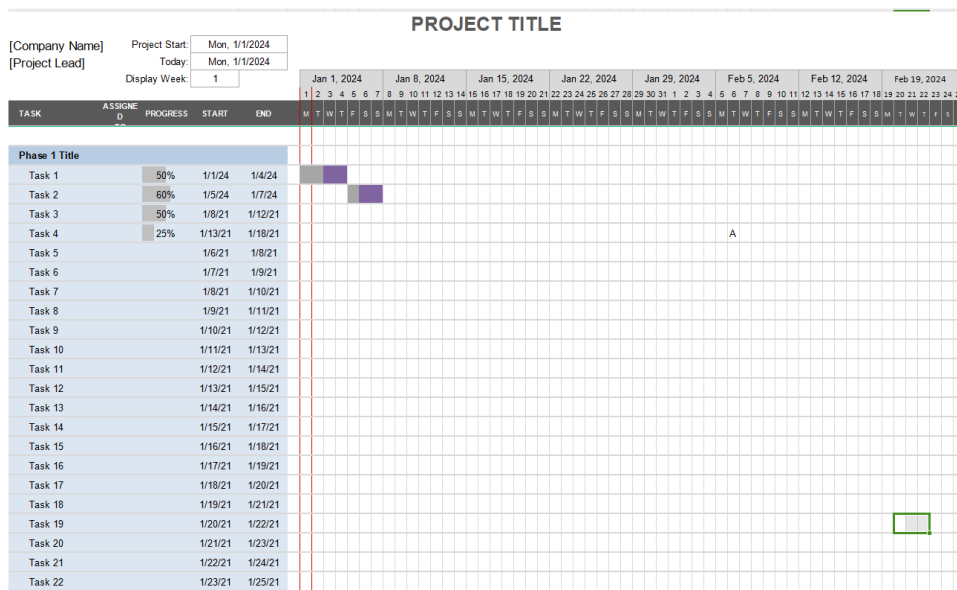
PROJECT TITLE

[Company Name]
[Project Lead]

Project Start: Mon, 1/1/2024
Today: Mon, 1/1/2024
Display Week: 1

| Jan 1, 2024 | Jan 8, 2024 | Jan 15, 2024 | Jan 22, 2024 | Jan 29, 2024 | Feb 5, 2024 | Feb 12, 2024 | Feb 19, 2024 |
|---|---|---|---|---|---|---|---|
| 1 2 3 4 5 6 7 | 8 9 10 11 12 13 14 | 15 16 17 18 19 20 21 | 22 23 24 25 26 27 28 | 29 30 31 1 2 3 4 | 5 6 7 8 9 10 11 | 12 13 14 15 16 17 18 | 19 20 21 22 23 24 |
| M T W T F S S | M T W T F S S | M T W T F S S | M T W T F S S | M T W T F S S | M T W T F S S | M T W T F S S | M T W T F S |

| TASK | ASSIGNED TO | PROGRESS | START | END |
|---|---|---|---|---|
| Phase 1 Title | | | | |
| Task 1 | | 50% | 1/1/24 | 1/4/24 |
| Task 2 | | 60% | 1/5/24 | 1/7/24 |
| Task 3 | | 50% | 1/8/21 | 1/12/21 |
| Task 4 | | 25% | 1/13/21 | 1/18/21 |
| Task 5 | | | 1/6/21 | 1/8/21 |
| Task 6 | | | 1/7/21 | 1/9/21 |
| Task 7 | | | 1/8/21 | 1/10/21 |
| Task 8 | | | 1/9/21 | 1/11/21 |
| Task 9 | | | 1/10/21 | 1/12/21 |
| Task 10 | | | 1/11/21 | 1/13/21 |
| Task 11 | | | 1/12/21 | 1/14/21 |
| Task 12 | | | 1/13/21 | 1/15/21 |
| Task 13 | | | 1/14/21 | 1/16/21 |
| Task 14 | | | 1/15/21 | 1/17/21 |
| Task 15 | | | 1/16/21 | 1/18/21 |
| Task 16 | | | 1/17/21 | 1/19/21 |
| Task 17 | | | 1/18/21 | 1/20/21 |
| Task 18 | | | 1/19/21 | 1/21/21 |
| Task 19 | | | 1/20/21 | 1/22/21 |
| Task 20 | | | 1/21/21 | 1/23/21 |
| Task 21 | | | 1/22/21 | 1/24/21 |
| Task 22 | | | 1/23/21 | 1/25/21 |

A